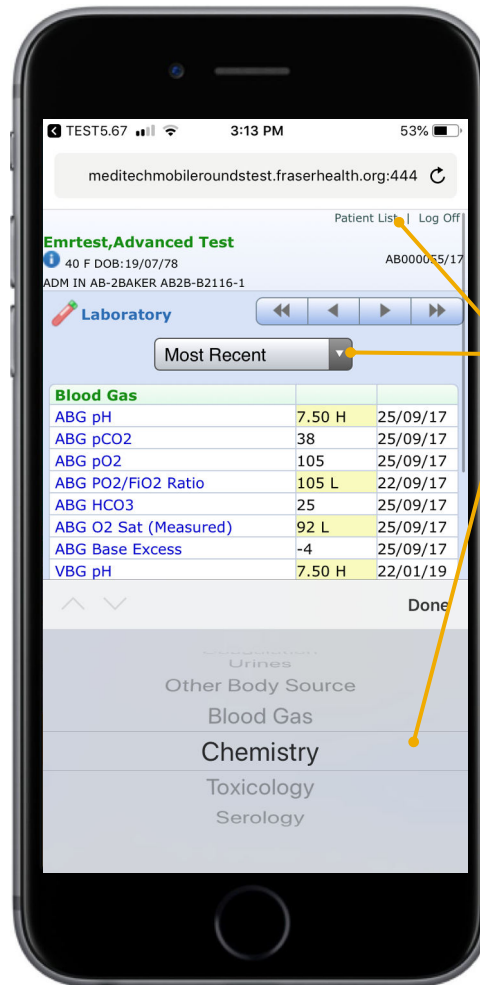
TEST5.67 3:13 PM 53%

meditechmobileroundstest.fraserhealth.org:444

Patient List | Log Off

Emrtest,Advanced Test

40 F DOB:19/07/78 AB000055/17

ADM IN AB-2BAKER AB2B-B2116-1

Laboratory

Most Recent

| Blood Gas | | |
|---|---|---|
| ABG pH | 7.50 H | 25/09/17 |
| ABG pCO2 | 38 | 25/09/17 |
| ABG pO2 | 105 | 25/09/17 |
| ABG PO2/FiO2 Ratio | 105 L | 22/09/17 |
| ABG HCO3 | 25 | 25/09/17 |
| ABG O2 Sat (Measured) | 92 L | 25/09/17 |
| ABG Base Excess | -4 | 25/09/17 |
| VBG pH | 7.50 H | 22/01/19 |

Done

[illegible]
Urines
Other Body Source
Blood Gas
Chemistry
Toxicology
Serology